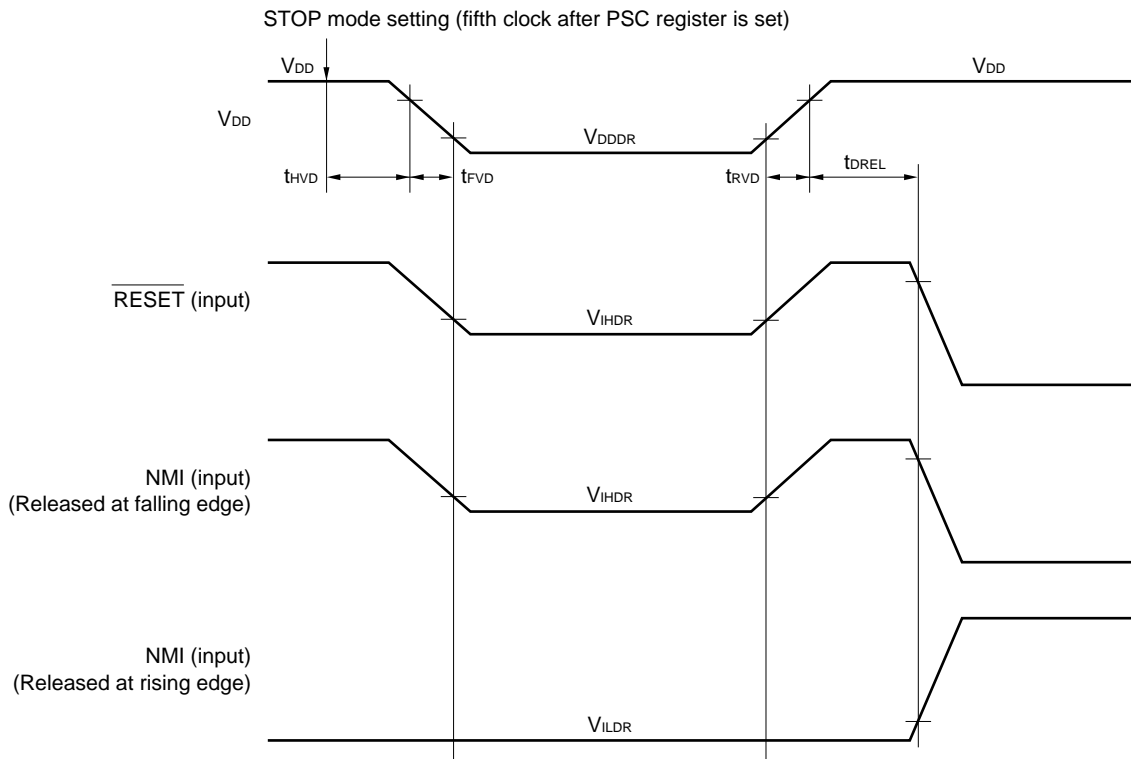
STOP mode setting (fifth clock after PSC register is set)

$V_{DD}$

$V_{DD}$

$V_{DD}$

$V_{DDDR}$

$t_{HVD}$

$t_{FVD}$

$t_{RVD}$

$t_{DREL}$

$\overline{\text{RESET}}$ (input)

$V_{IHDR}$

NMI (input)
(Released at falling edge)

$V_{IHDR}$

NMI (input)
(Released at rising edge)

$V_{ILDR}$